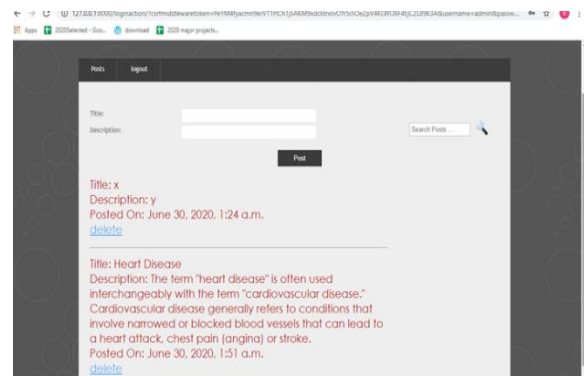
127.0.0.1:8000/loginaction/?csrfmiddlewaretoken=NrFM4fyacmn9eVT1HCh1jbAKM9xdcbnovl2hrSdOeZpV4XUWUB4bjC2UB9K3A&username=admin&passw...

Apps 2020Selected - Goo... download 2020 major projects...

Posts logout

Title:
Description:

Search Posts ...

Post

Title: x
Description: y
Posted On: June 30, 2020, 1:24 a.m.
delete

Title: Heart Disease
Description: The term "heart disease" is often used interchangeably with the term "cardiovascular disease." Cardiovascular disease generally refers to conditions that involve narrowed or blocked blood vessels that can lead to a heart attack, chest pain (angina) or stroke.
Posted On: June 30, 2020, 1:51 a.m.
delete